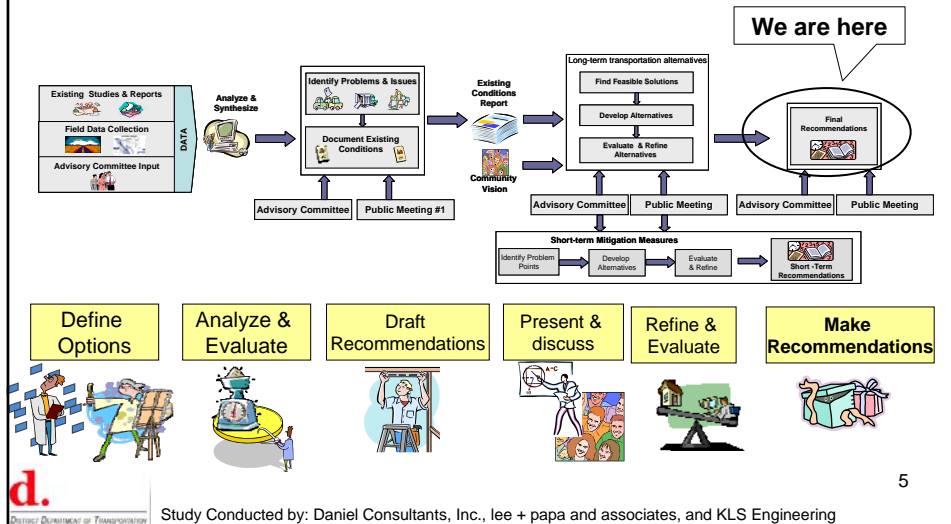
We are here

Existing Studies & Reports

Field Data Collection

Advisory Committee Input

DATA

Analyze & Synthesize

Identify Problems & Issues

Document Existing Conditions

Advisory Committee

Public Meeting #1

Existing Conditions Report

Community Vision

Long-term transportation alternatives

Find Feasible Solutions

Develop Alternatives

Evaluate & Refine Alternatives

Advisory Committee

Public Meeting

Final Recommendations

Advisory Committee

Public Meeting

Short-term Mitigation Measures

Identify Problem Points

Develop Alternatives

Evaluate & Refine

Short -Term Recommendations

Define Options

Analyze & Evaluate

Draft Recommendations

Present & discuss

Refine & Evaluate

Make Recommendations

A=C

5

d.

District Department of Transportation

Study Conducted by: Daniel Consultants, Inc., lee + papa and associates, and KLS Engineering